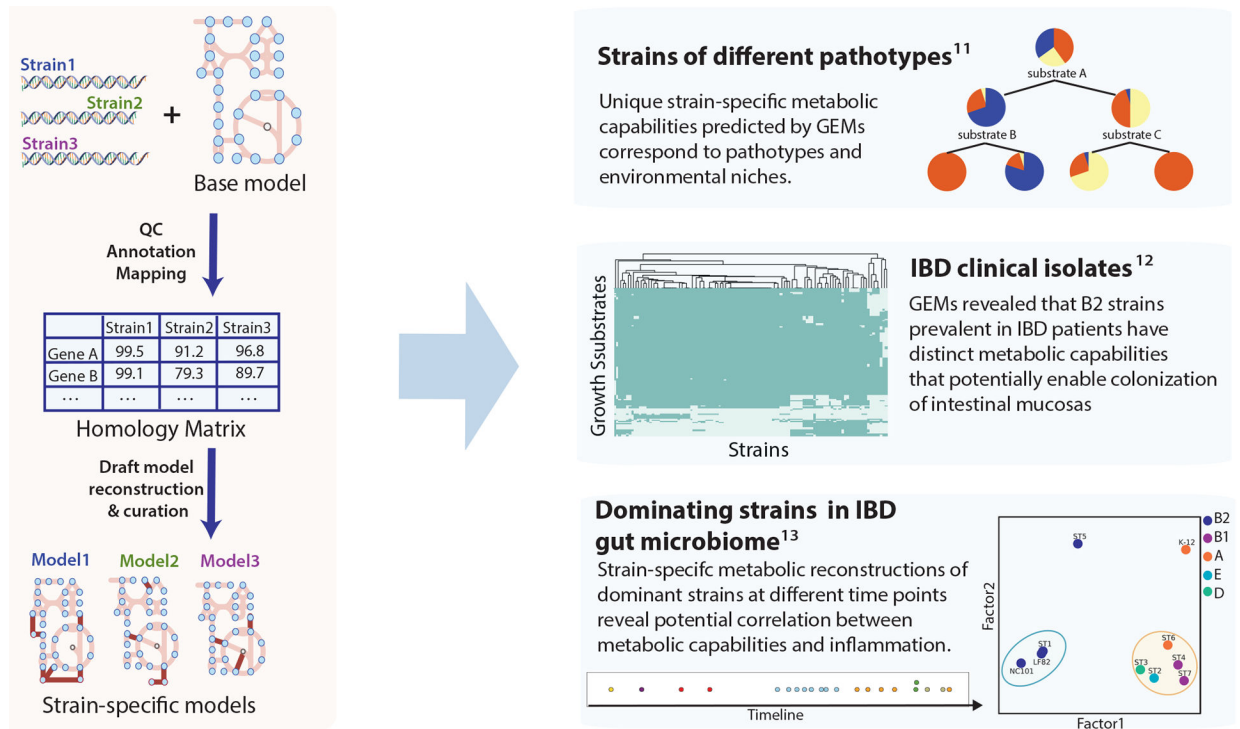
Strain1
Strain2
Strain3
+
Base model

QC
Annotation
Mapping

|  | Strain1 | Strain2 | Strain3 |
|---|---|---|---|
| Gene A | 99.5 | 91.2 | 96.8 |
| Gene B | 99.1 | 79.3 | 89.7 |
| ... | ... | ... | ... |

Homology Matrix

Draft model reconstruction & curation

Model1 Model2 Model3

Strain-specific models

Strains of different pathotypes$^{11}$

Unique strain-specific metabolic capabilities predicted by GEMs correspond to pathotypes and environmental niches.

substrate A
substrate B
substrate C

Growth Ssubstrates
Strains

IBD clinical isolates$^{12}$

GEMs revealed that B2 strains prevalent in IBD patients have distinct metabolic capabilities that potentially enable colonization of intestinal mucosas

Dominating strains in IBD gut microbiome$^{13}$

Strain-specifc metabolic reconstructions of dominant strains at different time points reveal potential correlation between metabolic capabilities and inflammation.

Timeline

ST5
K-12
ST1
LF82
NC101
ST6
ST3
ST2
ST4
ST7
Factor2
Factor1
B2
B1
A
E
D